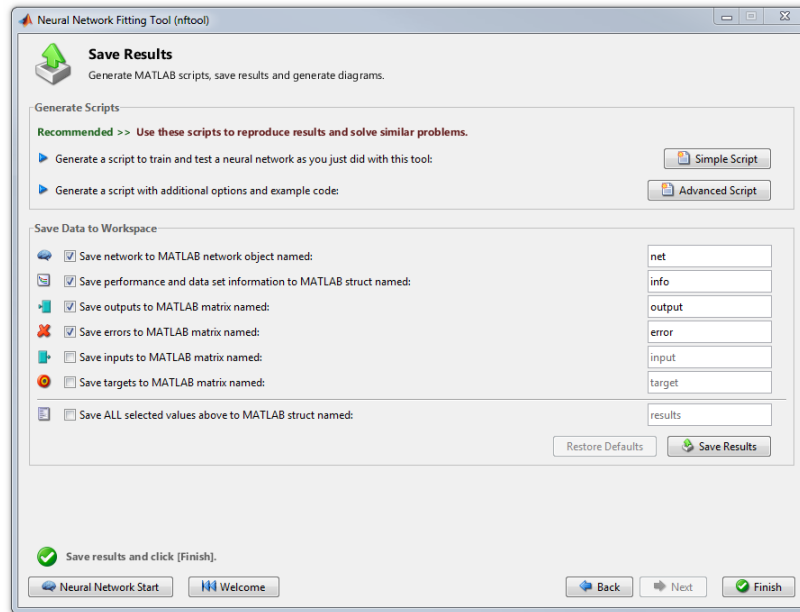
Neural Network Fitting Tool (nftool)

Save Results
Generate MATLAB scripts, save results and generate diagrams.

Generate Scripts

Recommended >> Use these scripts to reproduce results and solve similar problems.

Generate a script to train and test a neural network as you just did with this tool:
Simple Script

Generate a script with additional options and example code:
Advanced Script

Save Data to Workspace

Save network to MATLAB network object named: net
Save performance and data set information to MATLAB struct named: info
Save outputs to MATLAB matrix named: output
Save errors to MATLAB matrix named: error
Save inputs to MATLAB matrix named: input
Save targets to MATLAB matrix named: target
Save ALL selected values above to MATLAB struct named: results

Restore Defaults
Save Results

Save results and click [Finish].

Neural Network Start
Welcome
Back
Next
Finish